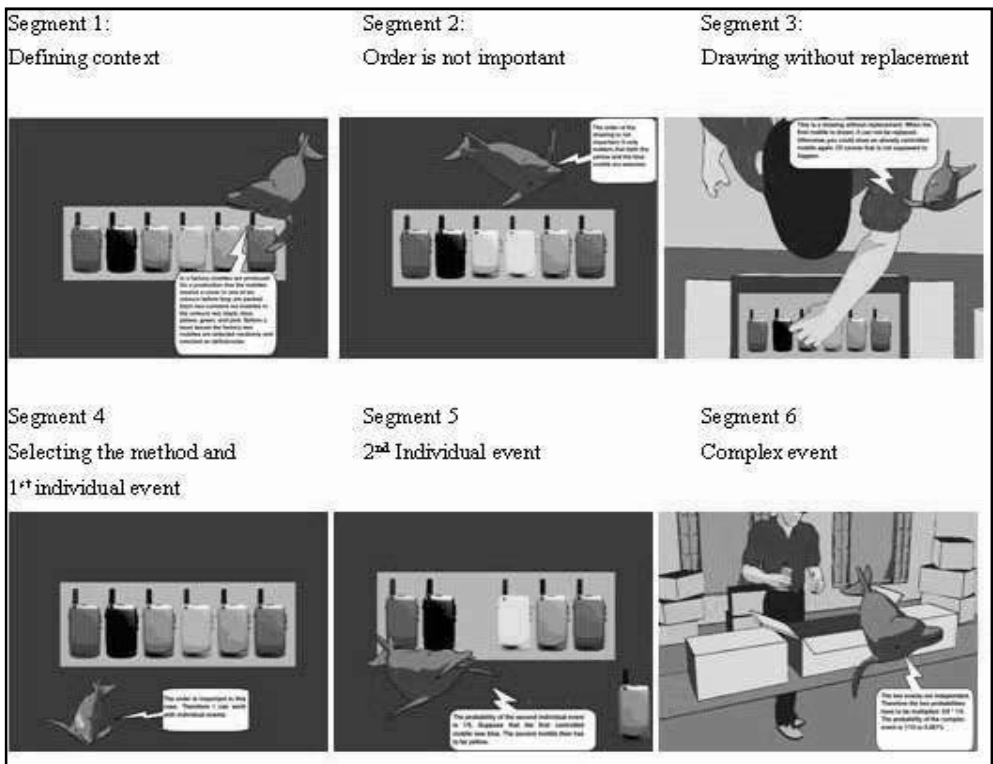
Segment 1:
Defining context

Segment 2:
Order is not important

Segment 3:
Drawing without replacement

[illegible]

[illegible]

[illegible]

Segment 4
Selecting the method and $1^{st}$ individual event

Segment 5
$2^{nd}$ Individual event

Segment 6
Complex event

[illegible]

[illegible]

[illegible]